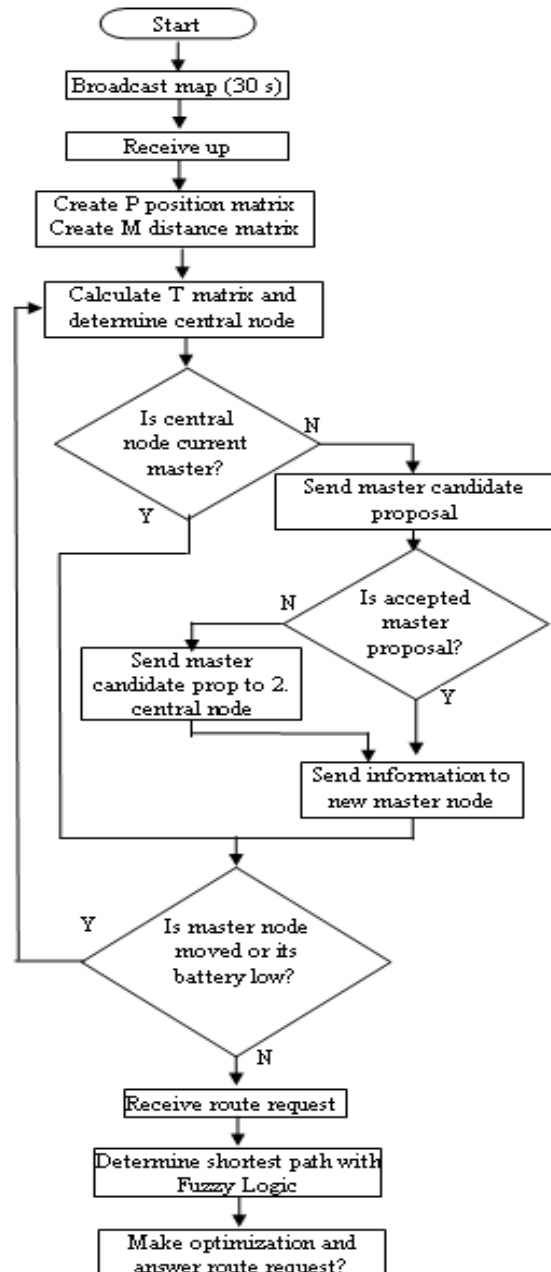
Start

Broadcast map (30 s)

Receive up

Create P position matrix
Create M distance matrix

Calculate T matrix and determine central node

Is central node current master?

N

Y

Send master candidate proposal

Is accepted master proposal?

N

Send master candidate prop to 2. central node

Y

Send information to new master node

Y

Is master node moved or its battery low?

N

Receive route request

Determine shortest path with Fuzzy Logic

Make optimization and answer route request?